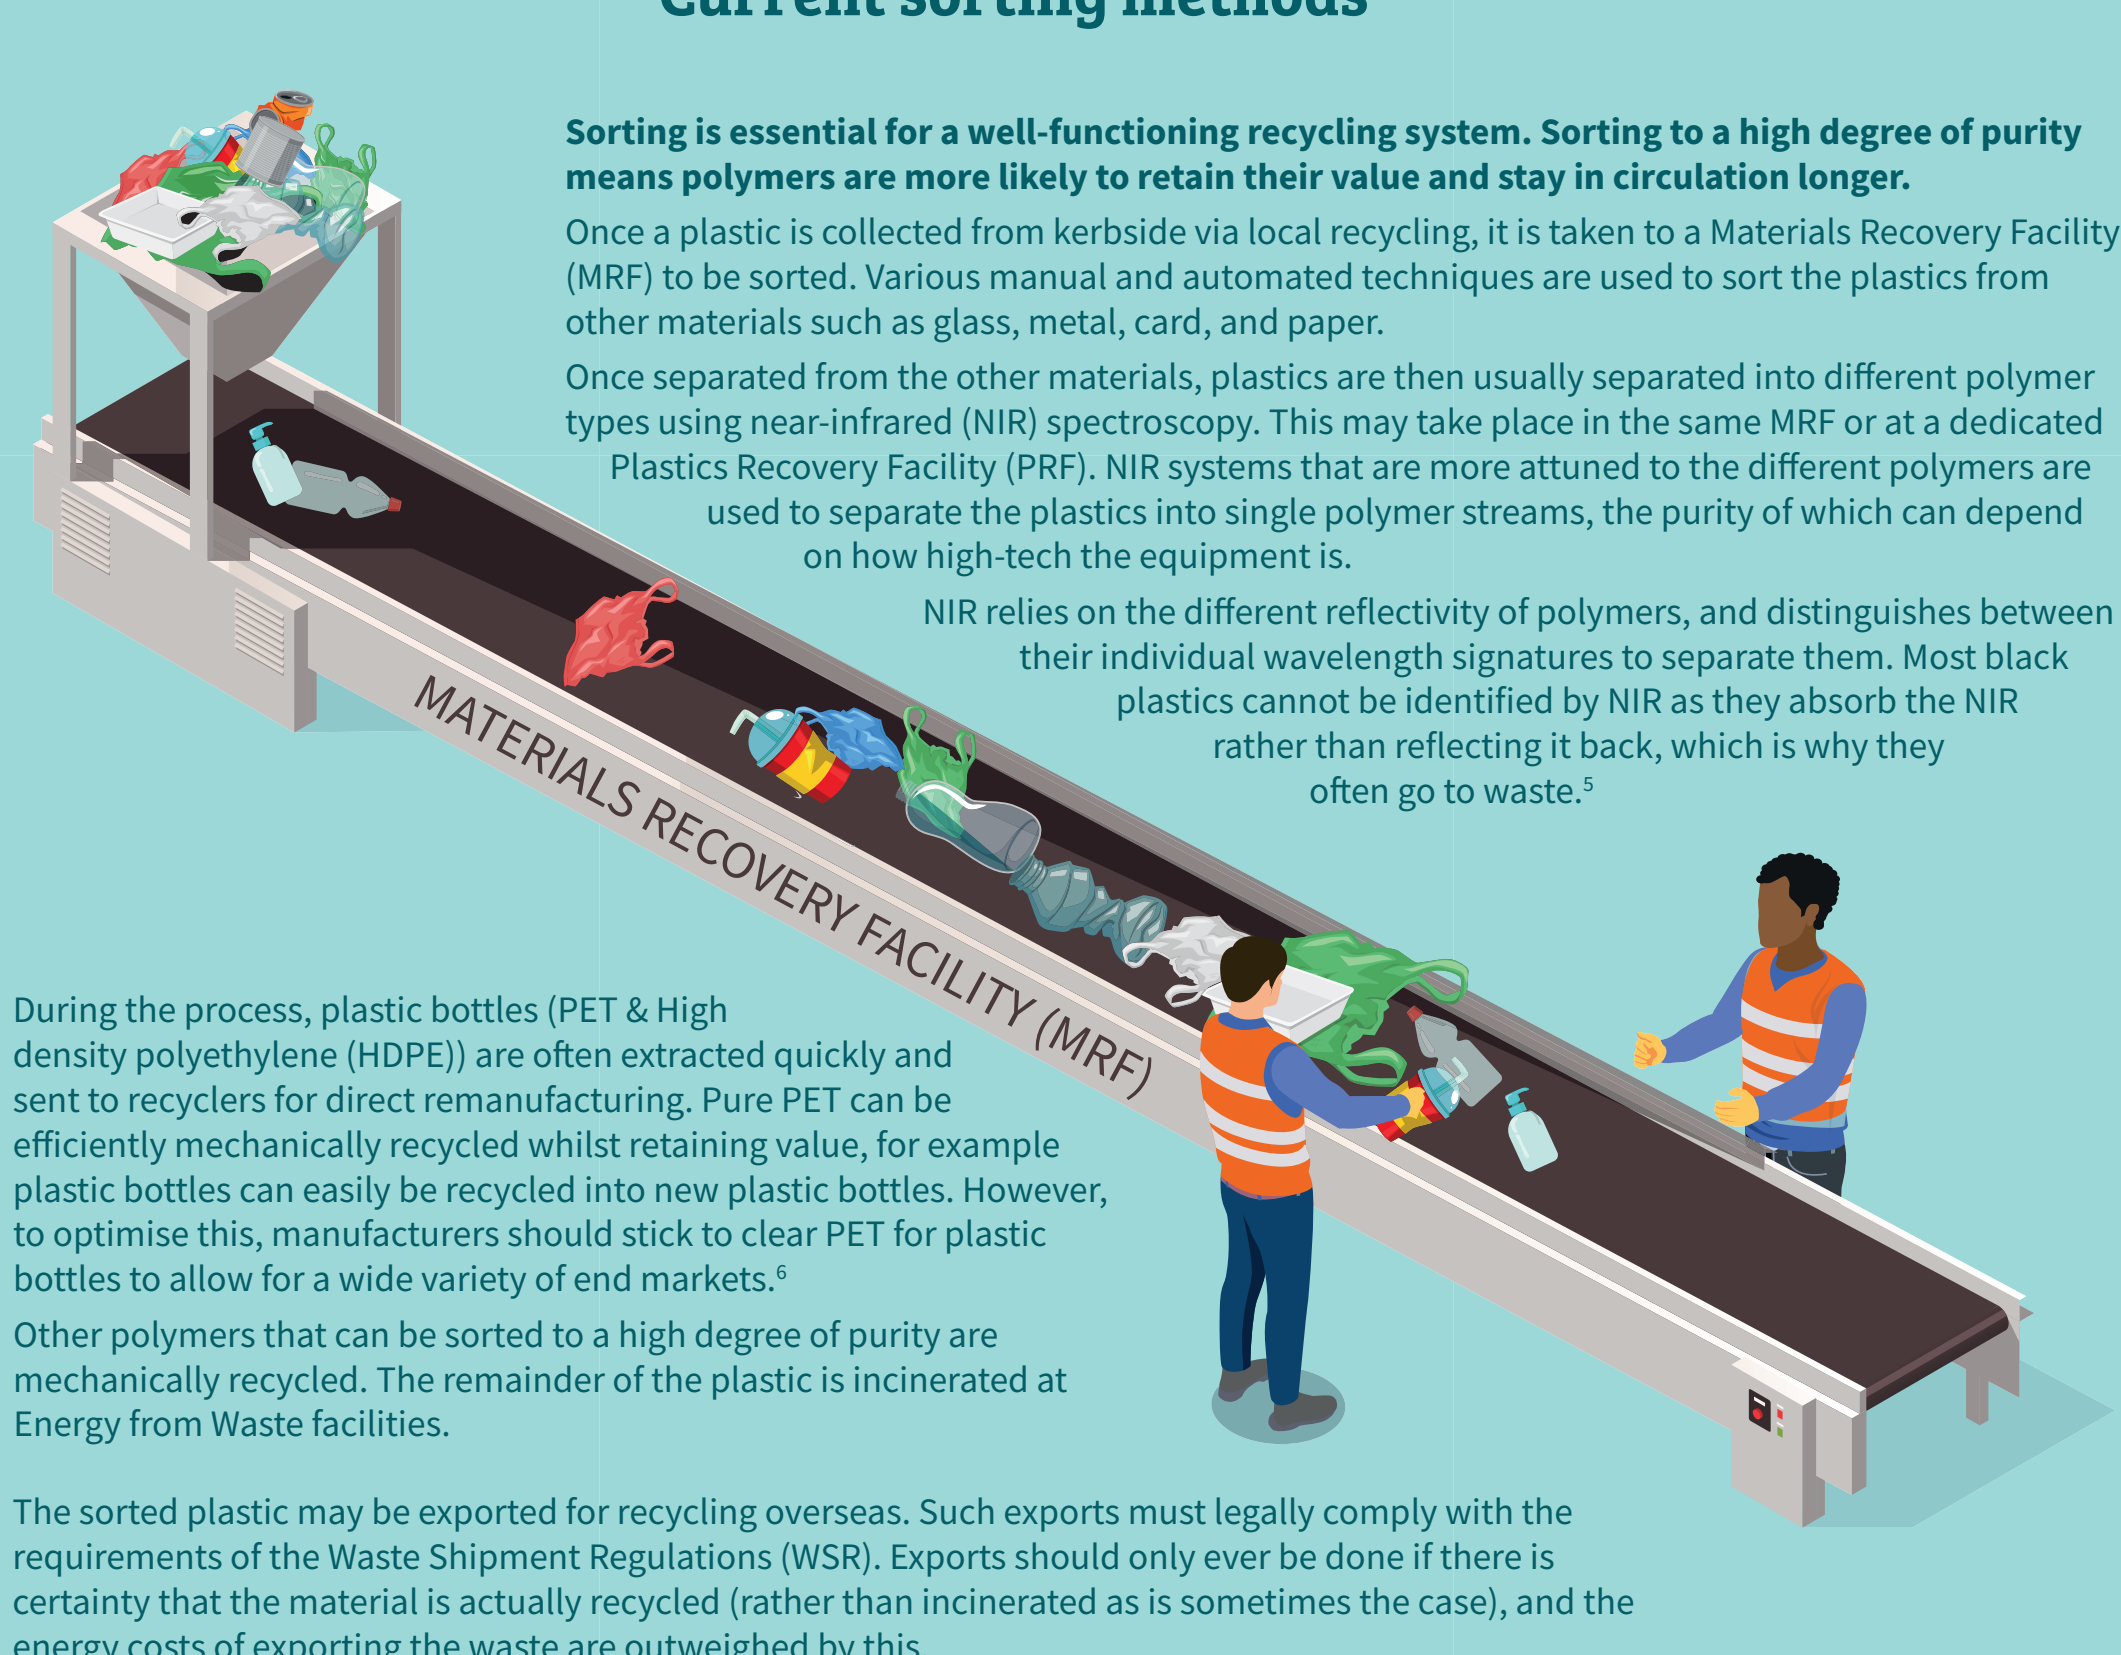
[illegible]

Sorting is essential for a well-functioning recycling system. Sorting to a high degree of purity means polymers are more likely to retain their value and stay in circulation longer.

Once a plastic is collected from kerbside via local recycling, it is taken to a Materials Recovery Facility (MRF) to be sorted. Various manual and automated techniques are used to sort the plastics from other materials such as glass, metal, card, and paper.

Once separated from the other materials, plastics are then usually separated into different polymer types using near-infrared (NIR) spectroscopy. This may take place in the same MRF or at a dedicated Plastics Recovery Facility (PRF). NIR systems that are more attuned to the different polymers are used to separate the plastics into single polymer streams, the purity of which can depend on how high-tech the equipment is.

NIR relies on the different reflectivity of polymers, and distinguishes between their individual wavelength signatures to separate them. Most black plastics cannot be identified by NIR as they absorb the NIR rather than reflecting it back, which is why they often go to waste.$^5$

MATERIALS RECOVERY FACILITY (MRF)

During the process, plastic bottles (PET & High density polyethylene (HDPE)) are often extracted quickly and sent to recyclers for direct remanufacturing. Pure PET can be efficiently mechanically recycled whilst retaining value, for example plastic bottles can easily be recycled into new plastic bottles. However, to optimise this, manufacturers should stick to clear PET for plastic bottles to allow for a wide variety of end markets.$^6$

Other polymers that can be sorted to a high degree of purity are mechanically recycled. The remainder of the plastic is incinerated at Energy from Waste facilities.

The sorted plastic may be exported for recycling overseas. Such exports must legally comply with the requirements of the Waste Shipment Regulations (WSR). Exports should only ever be done if there is certainty that the material is actually recycled (rather than incinerated as is sometimes the case), and the energy costs of exporting the waste are outweighed by this.